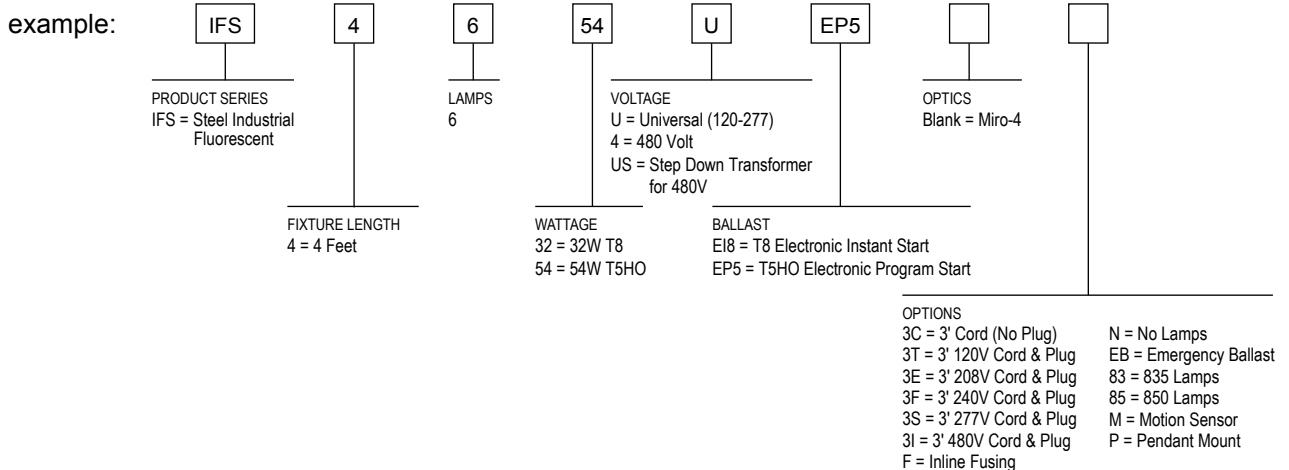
example: IFS 4 6 54 U EP5

PRODUCT SERIES
IFS = Steel Industrial Fluorescent

LAMPS
6

VOLTAGE
U = Universal (120-277)
4 = 480 Volt
US = Step Down Transformer for 480V

OPTICS
Blank = Miro-4

FIXTURE LENGTH
4 = 4 Feet

WATTAGE
32 = 32W T8
54 = 54W T5HO

BALLAST
EI8 = T8 Electronic Instant Start
EP5 = T5HO Electronic Program Start

OPTIONS
3C = 3' Cord (No Plug)
3T = 3' 120V Cord & Plug
3E = 3' 208V Cord & Plug
3F = 3' 240V Cord & Plug
3S = 3' 277V Cord & Plug
3I = 3' 480V Cord & Plug
F = Inline Fusing

N = No Lamps
EB = Emergency Ballast
83 = 835 Lamps
85 = 850 Lamps
M = Motion Sensor
P = Pendant Mount